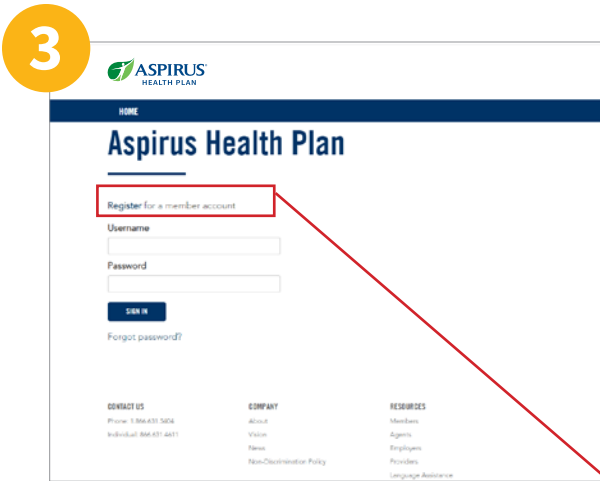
3

ASPIRUS® HEALTH PLAN

HOME

Aspirus Health Plan

Register for a member account

Username

Password

SIGN IN

Forgot password?

CONTACT US
Phone: 1.866.631.5404
Individual: 866.631.4611

COMPANY
About
Vision
News
Non-Discrimination Policy

RESOURCES
Members
Agents
Employers
Providers
Language Assistance